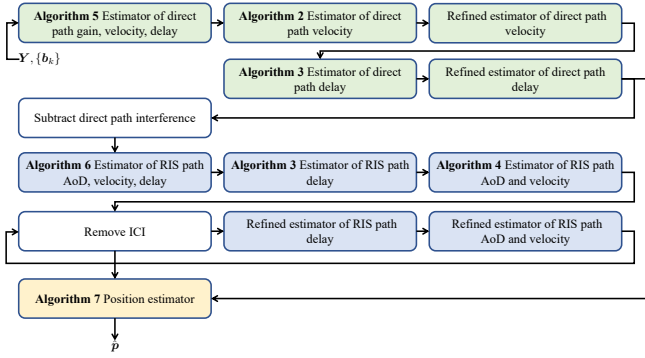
**Algorithm 5** Estimator of direct path gain, velocity, delay

**Algorithm 2** Estimator of direct path velocity

Refined estimator of direct path velocity

$\boldsymbol{Y}, \{\boldsymbol{b}_k\}$

**Algorithm 3** Estimator of direct path delay

Refined estimator of direct path delay

Subtract direct path interference

**Algorithm 6** Estimator of RIS path AoD, velocity, delay

**Algorithm 3** Estimator of RIS path delay

**Algorithm 4** Estimator of RIS path AoD and velocity

Remove ICI

Refined estimator of RIS path delay

Refined estimator of RIS path AoD and velocity

**Algorithm 7** Position estimator

$\boldsymbol{p}$